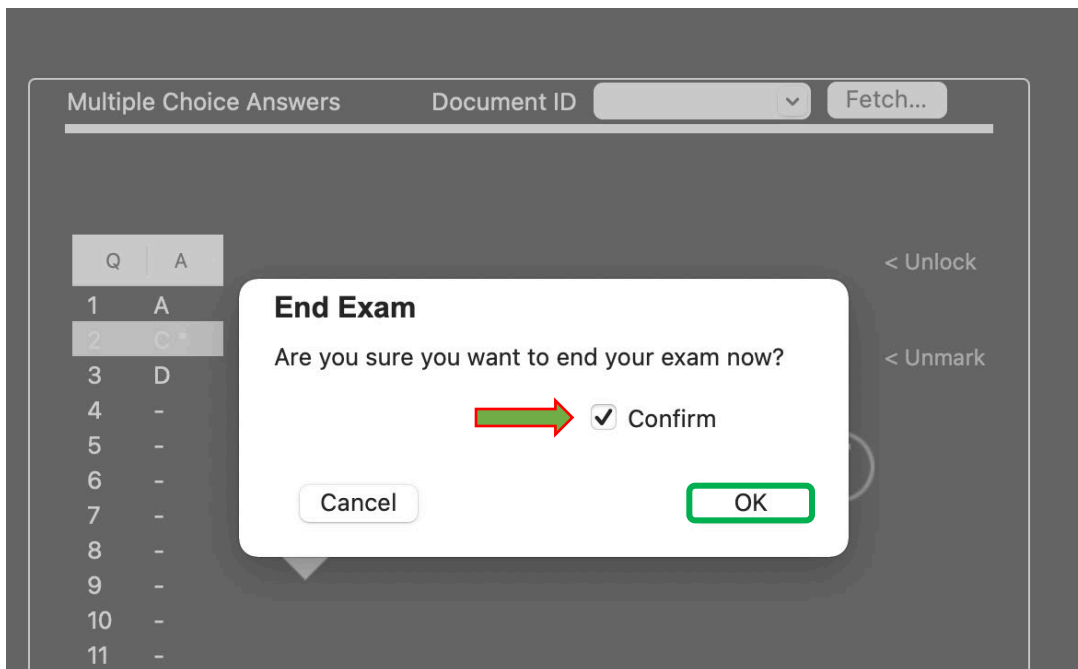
Multiple Choice Answers Document ID Fetch...

| Q | A |
|---|---|
| 1 | A |
| 2 | C * |
| 3 | D |
| 4 | - |
| 5 | - |
| 6 | - |
| 7 | - |
| 8 | - |
| 9 | - |
| 10 | - |
| 11 | - |

< Unlock

< Unmark

End Exam

Are you sure you want to end your exam now?

✓ Confirm

Cancel

OK